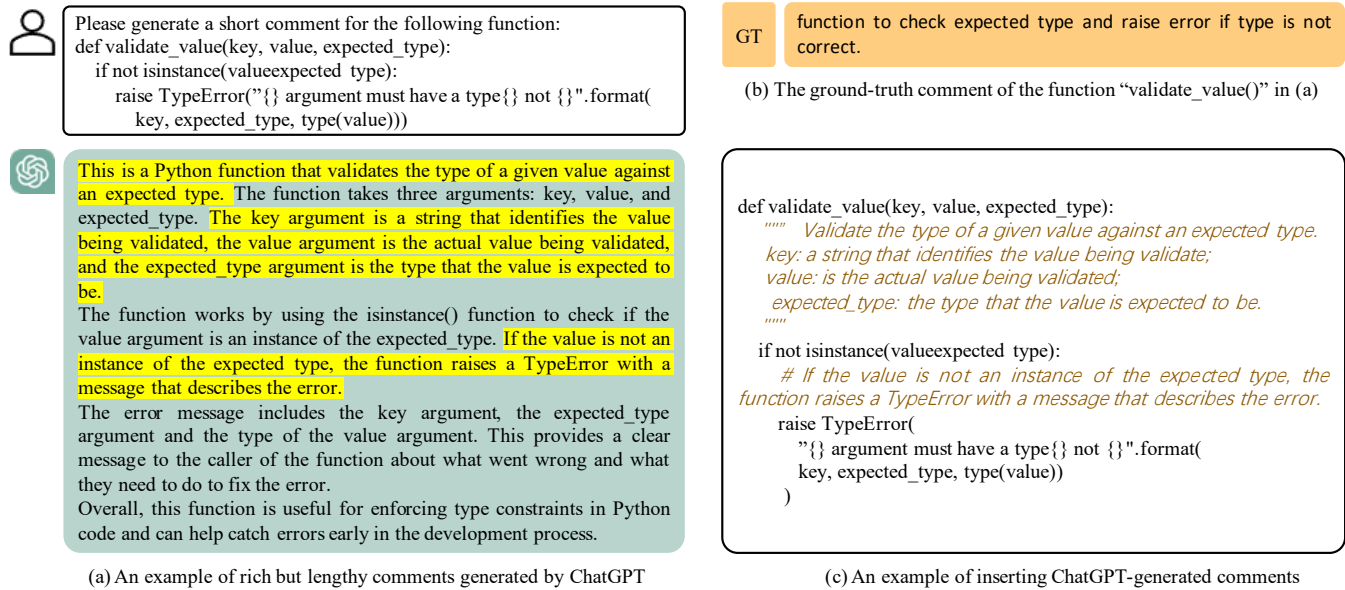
Please generate a short comment for the following function:
def validate_value(key, value, expected_type):
    if not isinstance(valueexpected type):
        raise TypeError("{} argument must have a type{} not {}".format(
            key, expected_type, type(value)))

GT function to check expected type and raise error if type is not correct.

(b) The ground-truth comment of the function "validate_value()" in (a)

This is a Python function that validates the type of a given value against an expected type. The function takes three arguments: key, value, and expected_type. The key argument is a string that identifies the value being validated, the value argument is the actual value being validated, and the expected_type argument is the type that the value is expected to be.
The function works by using the isinstance() function to check if the value argument is an instance of the expected_type. If the value is not an instance of the expected type, the function raises a TypeError with a message that describes the error.
The error message includes the key argument, the expected_type argument and the type of the value argument. This provides a clear message to the caller of the function about what went wrong and what they need to do to fix the error.
Overall, this function is useful for enforcing type constraints in Python code and can help catch errors early in the development process.

def validate_value(key, value, expected_type):
    """ Validate the type of a given value against an expected type.
    key: a string that identifies the value being validate;
    value: is the actual value being validated;
    expected_type: the type that the value is expected to be.
    """
    if not isinstance(valueexpected type):
        # If the value is not an instance of the expected type, the function raises a TypeError with a message that describes the error.
        raise TypeError(
            "{} argument must have a type{} not {}".format(
            key, expected_type, type(value))
        )

(a) An example of rich but lengthy comments generated by ChatGPT

(c) An example of inserting ChatGPT-generated comments